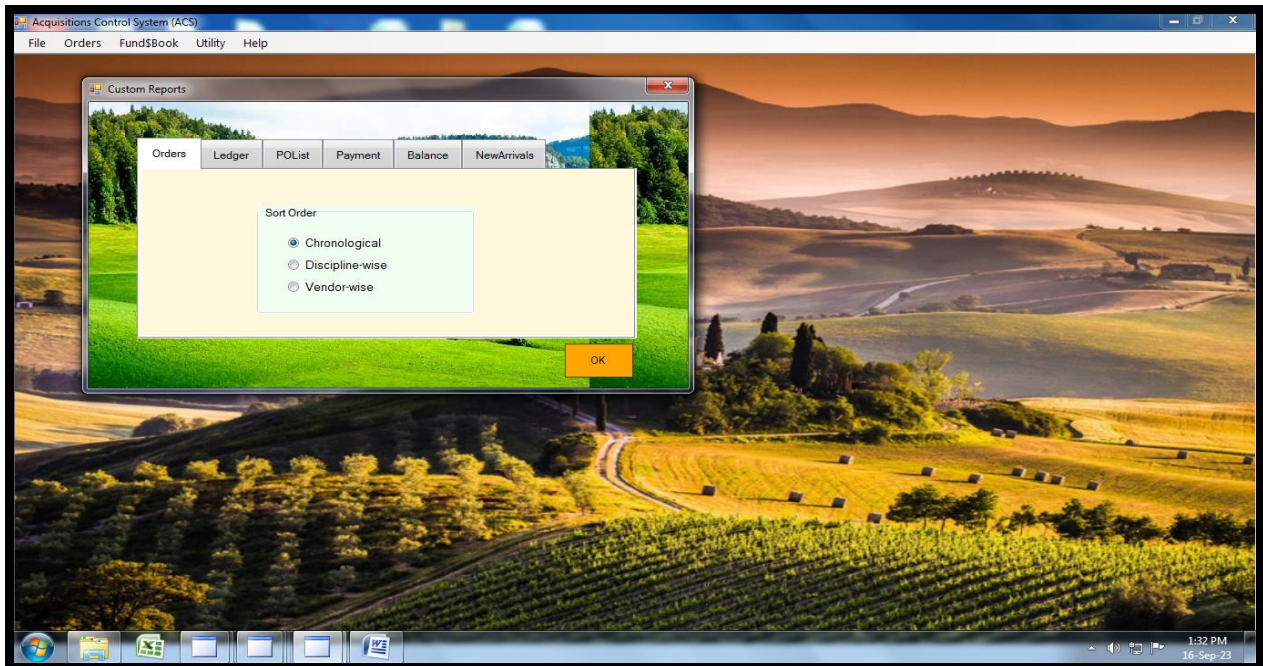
Acquisitions Control System (ACS)

File Orders Fund$Book Utility Help

Custom Reports

Orders Ledger POList Payment Balance NewArrivals

Sort Order

Chronological

Discipline-wise

Vendor-wise

OK

1:32 PM
16-Sep-23